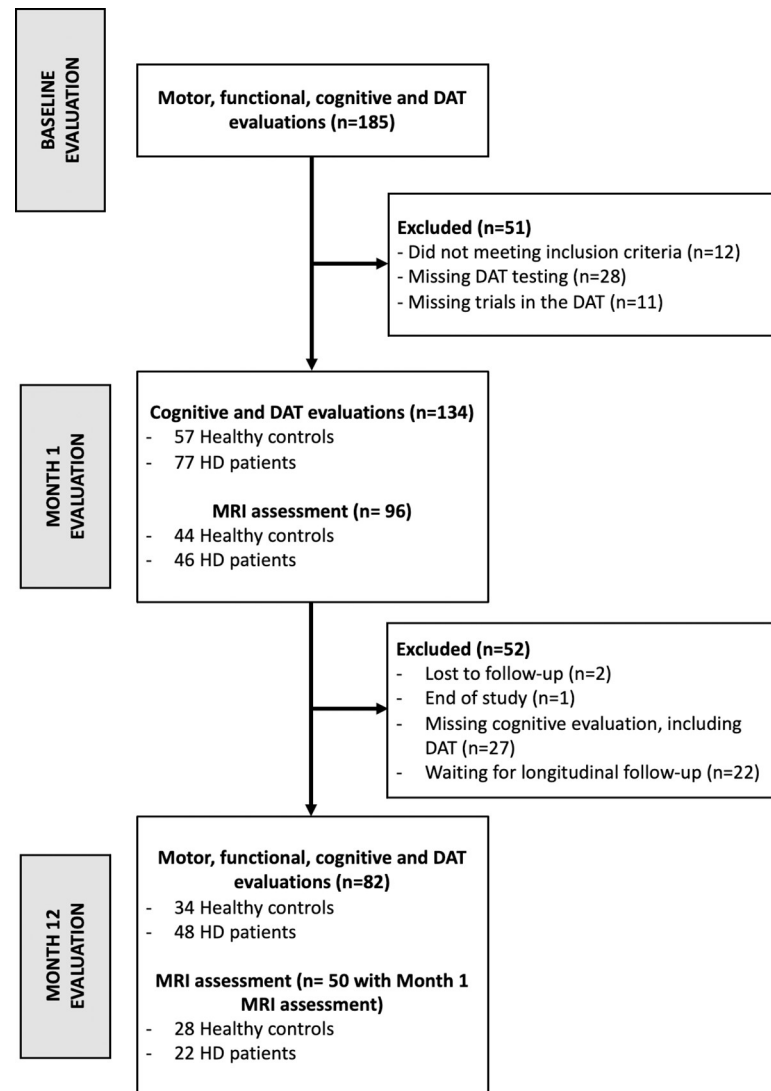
BASELINE EVALUATION

Motor, functional, cognitive and DAT evaluations (n=185)

Excluded (n=51)
- Did not meeting inclusion criteria (n=12)
- Missing DAT testing (n=28)
- Missing trials in the DAT (n=11)

MONTH 1 EVALUATION

Cognitive and DAT evaluations (n=134)
- 57 Healthy controls
- 77 HD patients

MRI assessment (n= 96)
- 44 Healthy controls
- 46 HD patients

Excluded (n=52)
- Lost to follow-up (n=2)
- End of study (n=1)
- Missing cognitive evaluation, including DAT (n=27)
- Waiting for longitudinal follow-up (n=22)

MONTH 12 EVALUATION

Motor, functional, cognitive and DAT evaluations (n=82)
- 34 Healthy controls
- 48 HD patients

MRI assessment (n= 50 with Month 1 MRI assessment)
- 28 Healthy controls
- 22 HD patients